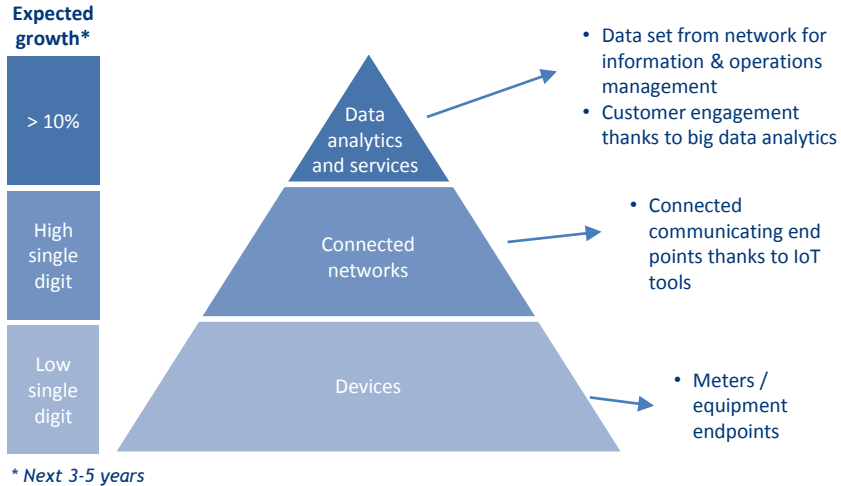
Expected growth*

> 10%

High single digit

Low single digit

Data analytics and services

Connected networks

Devices

• Data set from network for information & operations management
• Customer engagement thanks to big data analytics

• Connected communicating end points thanks to IoT tools

• Meters / equipment endpoints

* Next 3-5 years